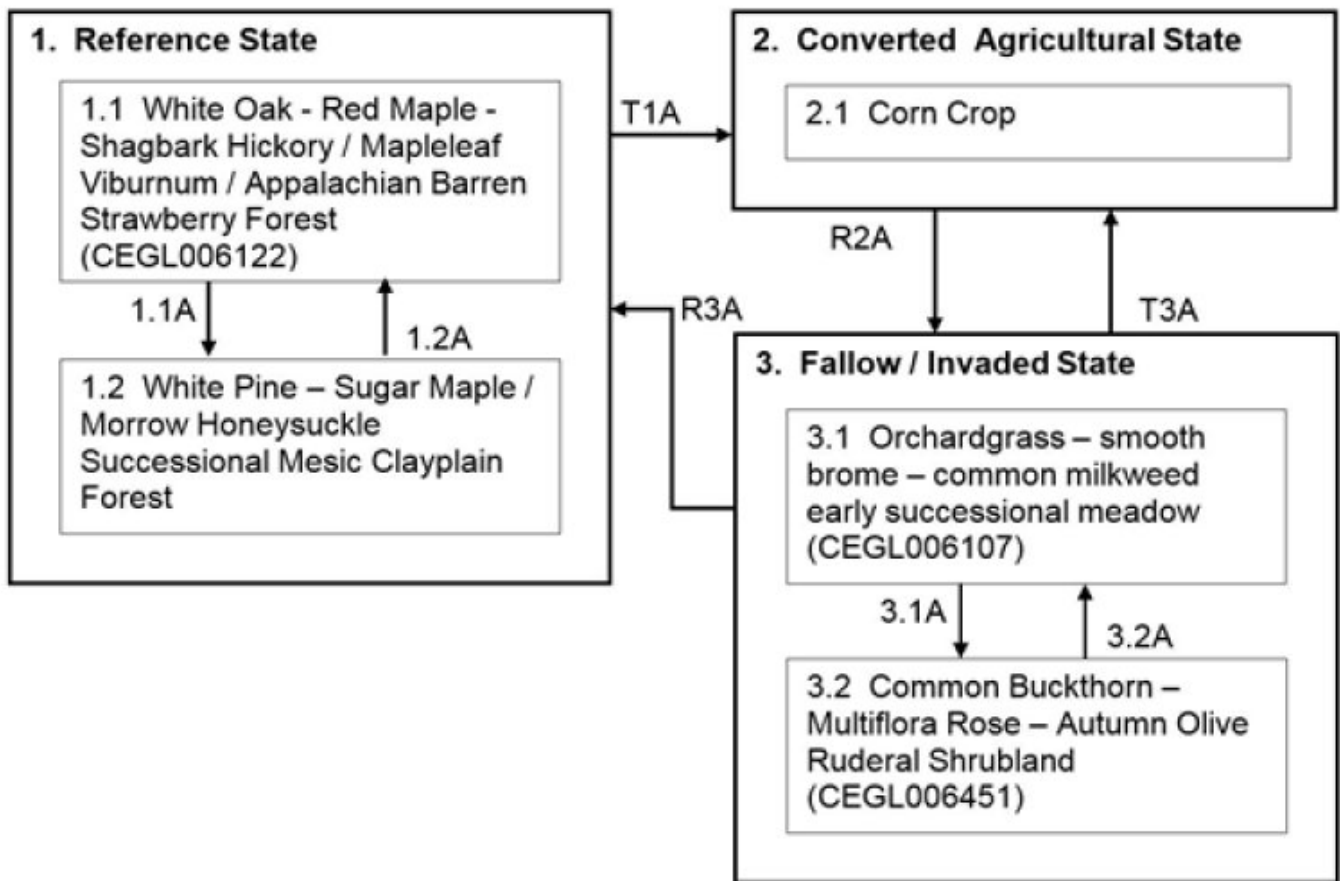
1. Reference State

1.1 White Oak - Red Maple - Shagbark Hickory / Mapleleaf Viburnum / Appalachian Barren Strawberry Forest (CEGL006122)

1.1A

1.2A

1.2 White Pine – Sugar Maple / Morrow Honeysuckle Successional Mesic Clayplain Forest

T1A

2. Converted Agricultural State

2.1 Corn Crop

R2A

R3A

T3A

3. Fallow / Invaded State

3.1 Orchardgrass – smooth brome – common milkweed early successional meadow (CEGL006107)

3.1A

3.2A

3.2 Common Buckthorn – Multiflora Rose – Autumn Olive Ruderal Shrubland (CEGL006451)